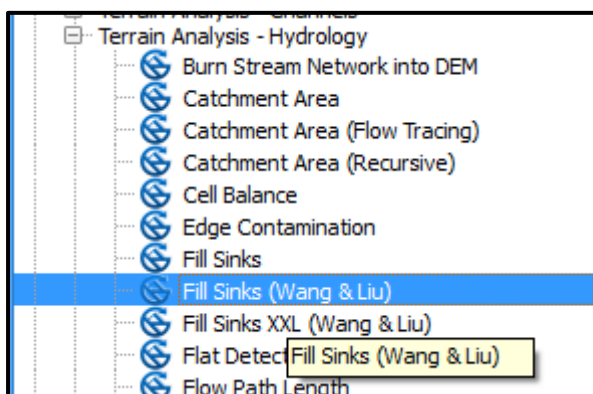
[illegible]
Terrain Analysis - Hydrology
Burn Stream Network into DEM
Catchment Area
Catchment Area (Flow Tracing)
Catchment Area (Recursive)
Cell Balance
Edge Contamination
Fill Sinks
Fill Sinks (Wang & Liu)
Fill Sinks XXL (Wang & Liu)
Flat Detect
Fill Sinks (Wang & Liu)
Flow Path Length